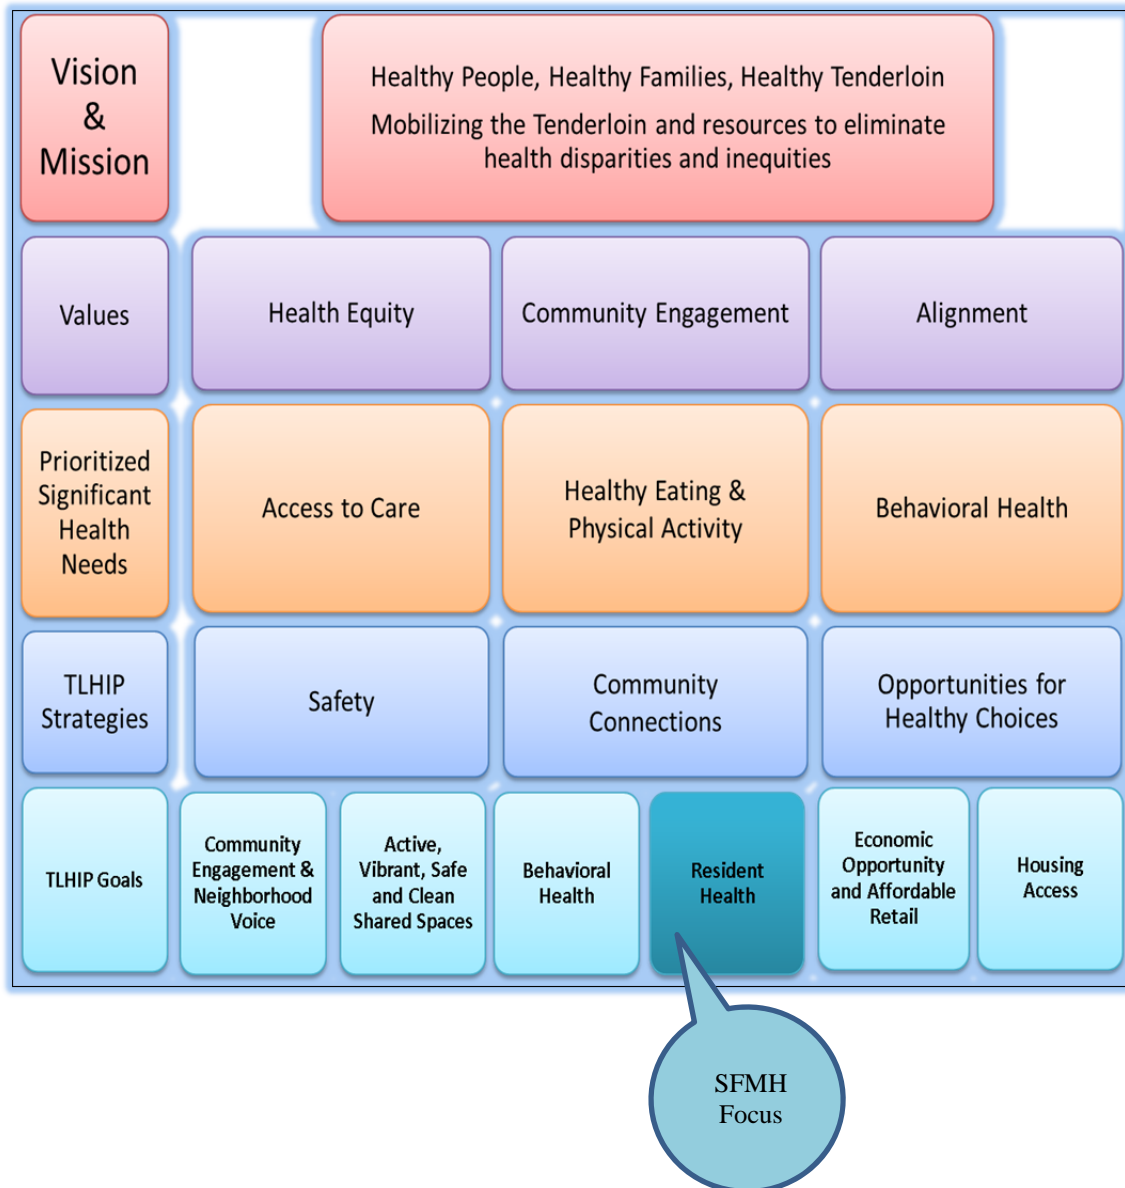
Vision & Mission

Healthy People, Healthy Families, Healthy Tenderloin

Mobilizing the Tenderloin and resources to eliminate health disparities and inequities

Values

Health Equity

Community Engagement

Alignment

Prioritized Significant Health Needs

Access to Care

Healthy Eating & Physical Activity

Behavioral Health

TLHIP Strategies

Safety

Community Connections

Opportunities for Healthy Choices

TLHIP Goals

Community Engagement & Neighborhood Voice

Active, Vibrant, Safe and Clean Shared Spaces

Behavioral Health

Resident Health

Economic Opportunity and Affordable Retail

Housing Access

SFMH Focus